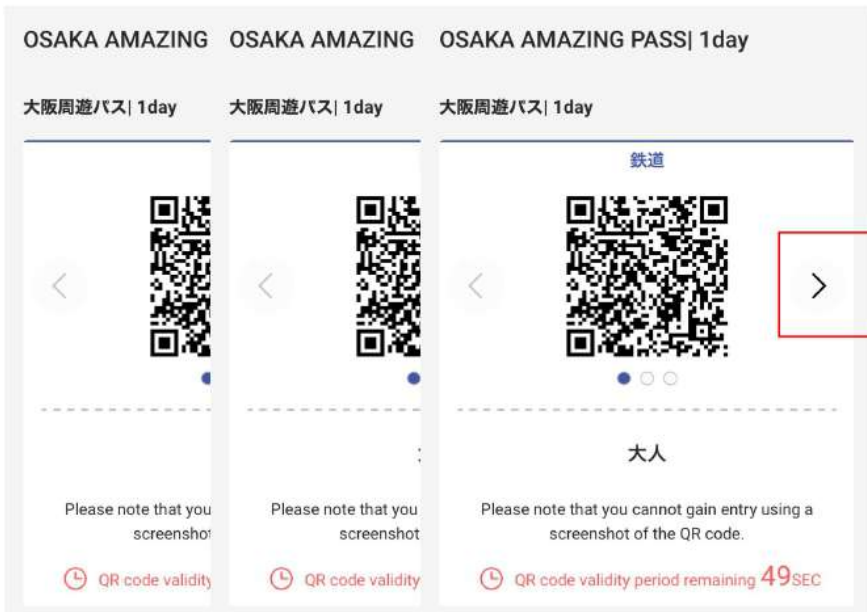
OSAKA AMAZING

大阪周遊パス| 1day

Please note that you
screenshot

QR code validity

OSAKA AMAZING

大阪周遊パス| 1day

Please note that you
screenshot

QR code validity

OSAKA AMAZING PASS| 1day

大阪周遊パス| 1day

鉄道

大人

Please note that you cannot gain entry using a screenshot of the QR code.

QR code validity period remaining 49SEC